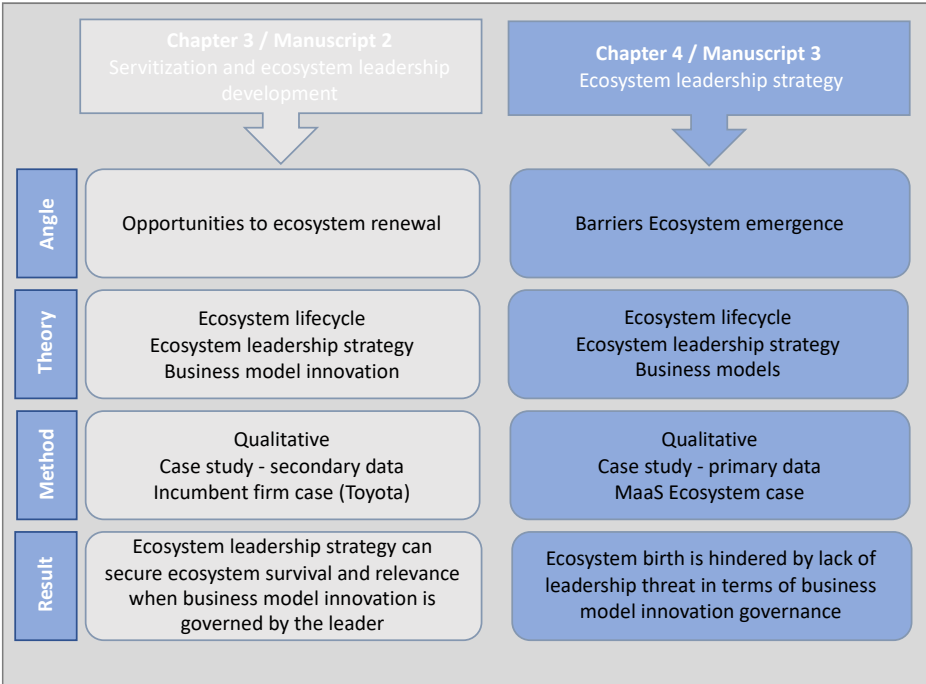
Chapter 3 / Manuscript 2
Servitization and ecosystem leadership development

Chapter 4 / Manuscript 3
Ecosystem leadership strategy

Angle

Opportunities to ecosystem renewal

Barriers Ecosystem emergence

Theory

Ecosystem lifecycle
Ecosystem leadership strategy
Business model innovation

Ecosystem lifecycle
Ecosystem leadership strategy
Business models

Method

Qualitative
Case study - secondary data
Incumbent firm case (Toyota)

Qualitative
Case study - primary data
MaaS Ecosystem case

Result

Ecosystem leadership strategy can secure ecosystem survival and relevance when business model innovation is governed by the leader

Ecosystem birth is hindered by lack of leadership threat in terms of business model innovation governance